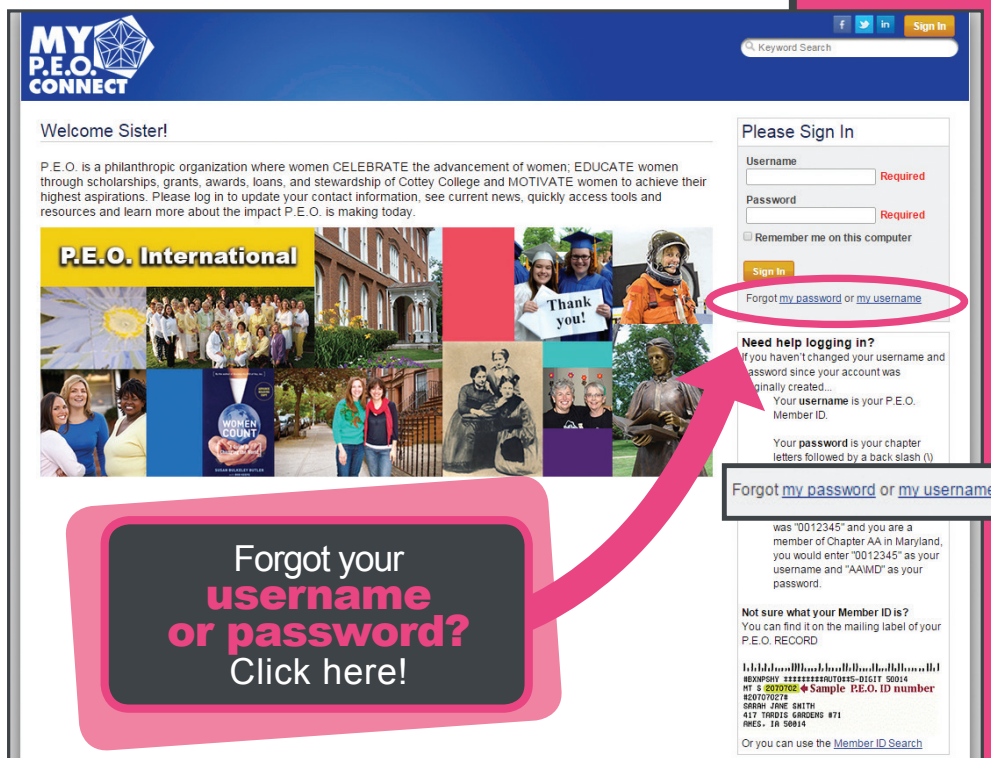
MY P.E.O. CONNECT

f in Sign In

Keyword Search

Welcome Sister!

P.E.O. is a philanthropic organization where women CELEBRATE the advancement of women; EDUCATE women through scholarships, grants, awards, loans, and stewardship of Cottey College and MOTIVATE women to achieve their highest aspirations. Please log in to update your contact information, see current news, quickly access tools and resources and learn more about the impact P.E.O. is making today.

P.E.O. International

Thank you!

WOMEN COUNT

SARAH BULKELEY BUTLER

Please Sign In

Username

Required

Password

Required

Remember me on this computer

Sign In

Forgot my password or my username

Need help logging in?

If you haven't changed your username and password since your account was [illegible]ginally created...

Your **username** is your P.E.O. Member ID.

Your **password** is your chapter letters followed by a back slash (\)

Forgot my password or my username

was "0012345" and you are a member of Chapter AA in Maryland, you would enter "0012345" as your username and "AA\MD" as your password.

Not sure what your Member ID is?

You can find it on the mailing label of your P.E.O. RECORD

#BXNPSHY ########AUTO##5-DIGIT 50014
MT S 2070702 ← Sample P.E.O. ID number
#20707027#
SARAH JANE SMITH
417 TARDIS GARDENS #71
AMES, IA 50014

Or you can use the Member ID Search

Forgot your username or password? Click here!